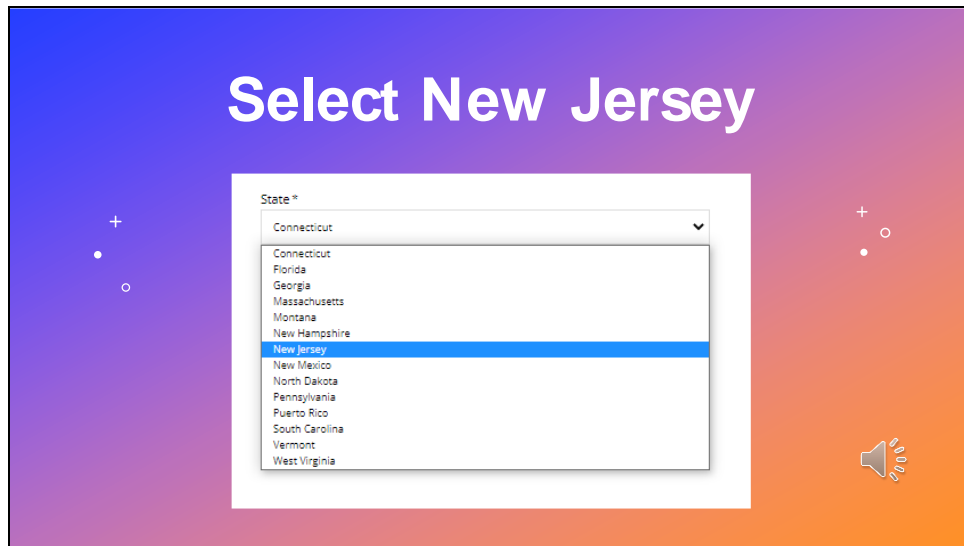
Select New Jersey

State *

Connecticut

Connecticut
Florida
Georgia
Massachusetts
Montana
New Hampshire
New Jersey
New Mexico
North Dakota
Pennsylvania
Puerto Rico
South Carolina
Vermont
West Virginia